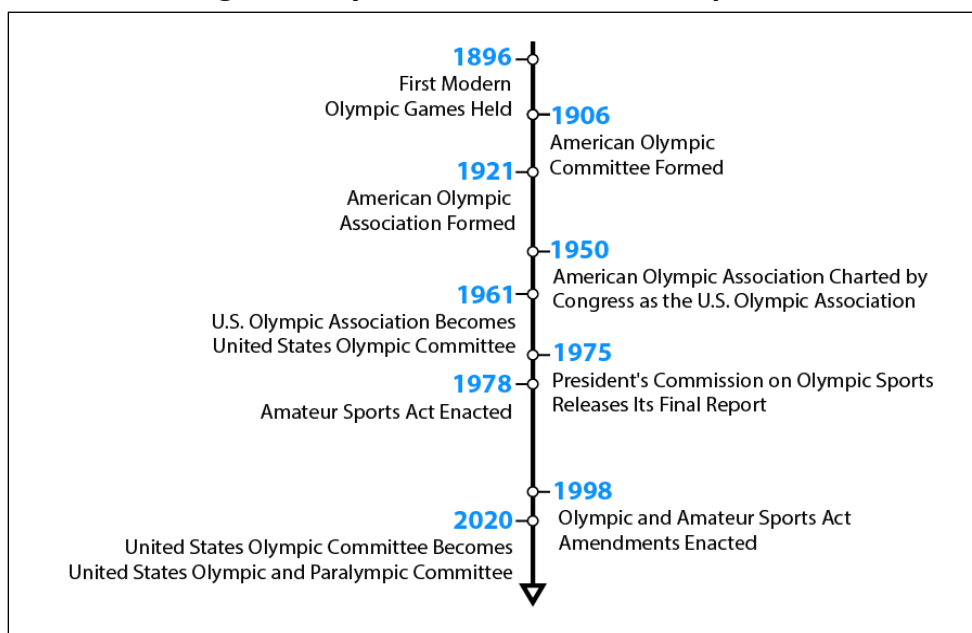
1896
First Modern Olympic Games Held

1906
American Olympic Committee Formed

1921
American Olympic Association Formed

1950
American Olympic Association Charted by Congress as the U.S. Olympic Association

1961
U.S. Olympic Association Becomes United States Olympic Committee

1975
President's Commission on Olympic Sports Releases Its Final Report

1978
Amateur Sports Act Enacted

1998
Olympic and Amateur Sports Act Amendments Enacted

2020
United States Olympic Committee Becomes United States Olympic and Paralympic Committee